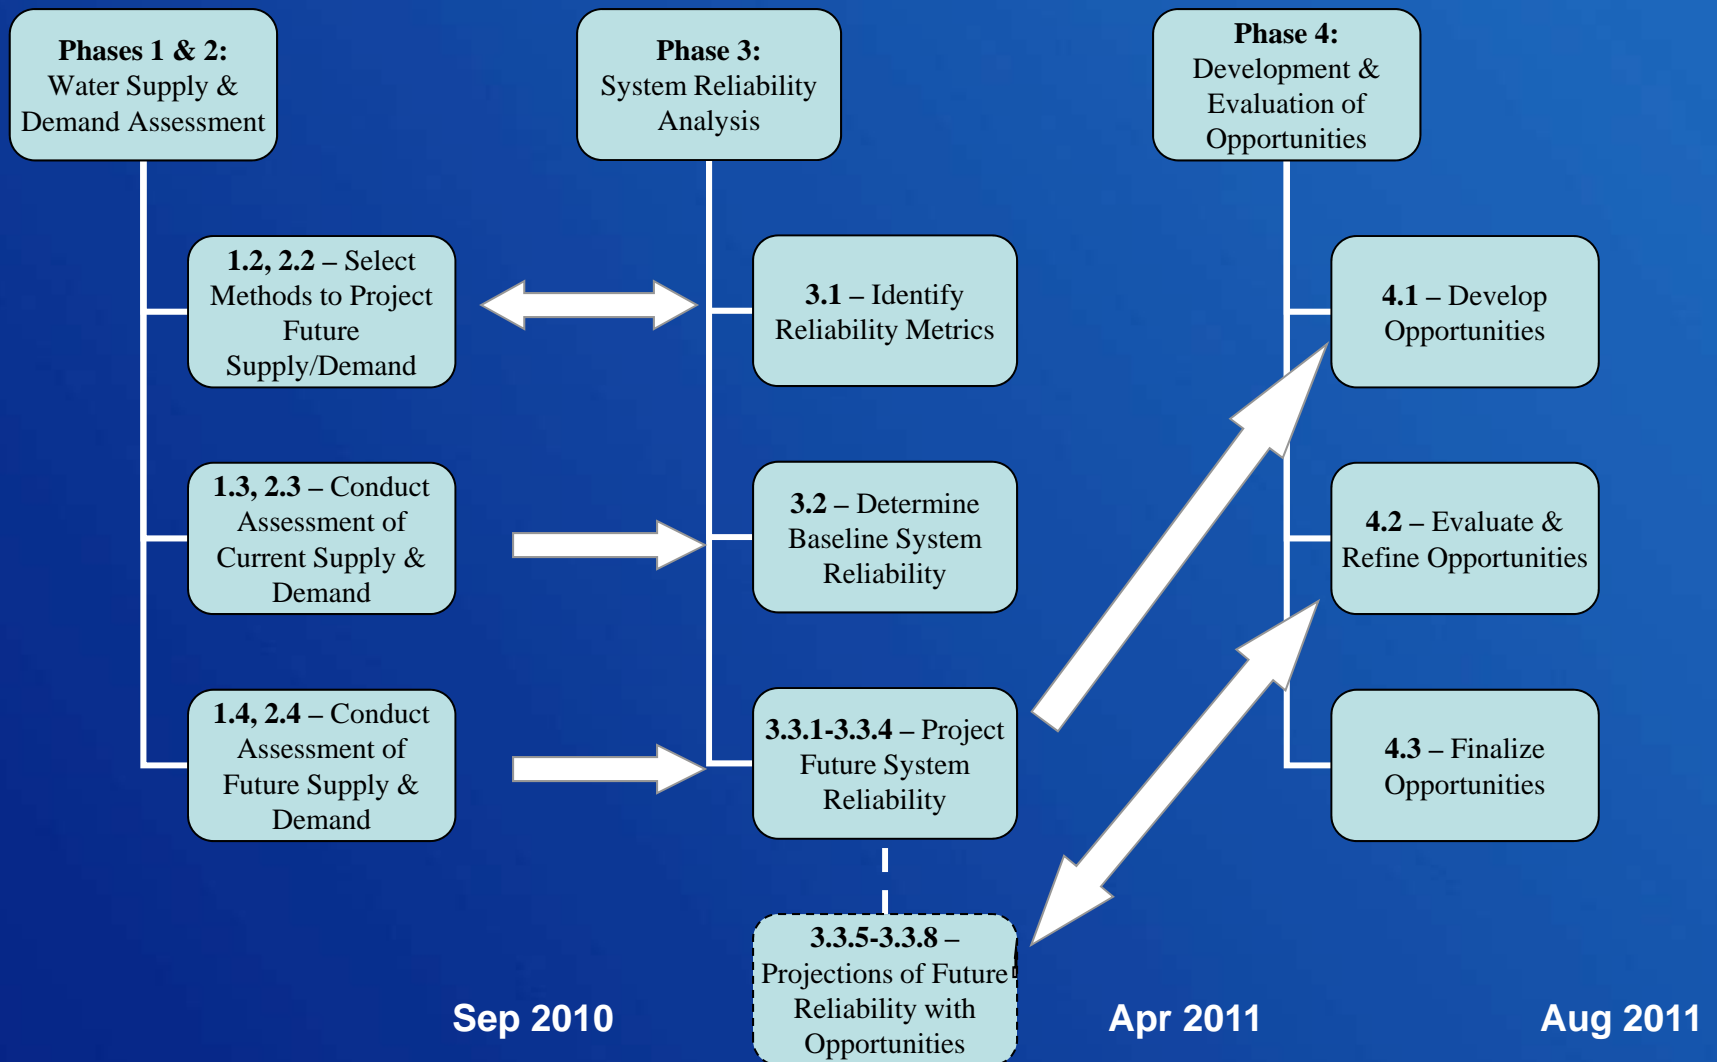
**Phases 1 & 2:** Water Supply & Demand Assessment

**Phase 3:** System Reliability Analysis

**Phase 4:** Development & Evaluation of Opportunities

**1.2, 2.2** – Select Methods to Project Future Supply/Demand

**3.1** – Identify Reliability Metrics

**4.1** – Develop Opportunities

**1.3, 2.3** – Conduct Assessment of Current Supply & Demand

**3.2** – Determine Baseline System Reliability

**4.2** – Evaluate & Refine Opportunities

**1.4, 2.4** – Conduct Assessment of Future Supply & Demand

**3.3.1-3.3.4** – Project Future System Reliability

**4.3** – Finalize Opportunities

**3.3.5-3.3.8** – Projections of Future Reliability with Opportunities

Sep 2010

Apr 2011

Aug 2011